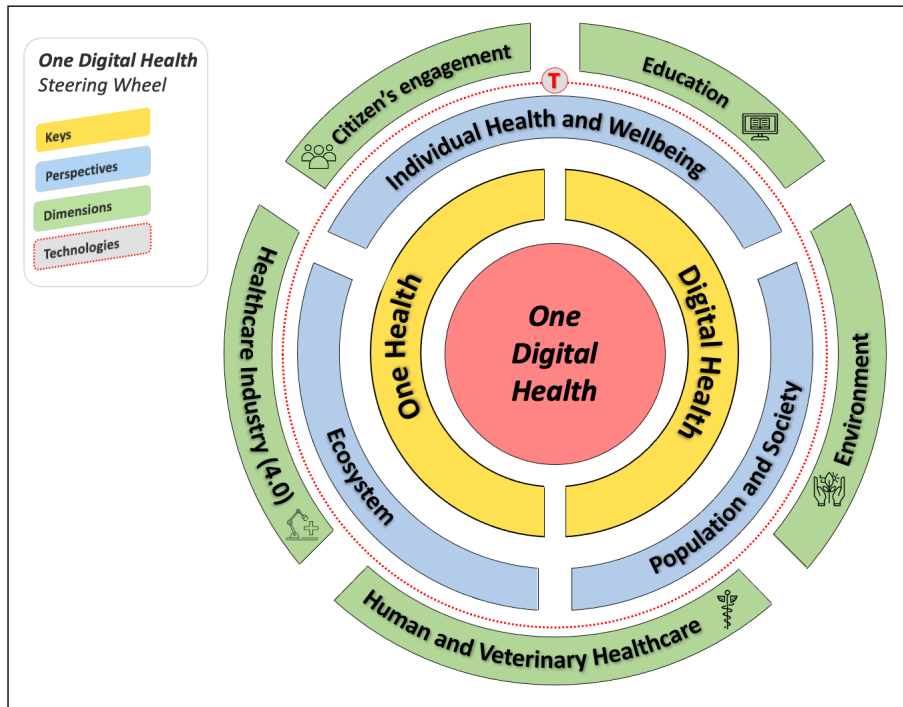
One Digital Health
Steering Wheel

Keys
Perspectives
Dimensions
Technologies

Citizen's engagement

T

Education

Individual Health and Wellbeing

Healthcare Industry (4.0)

Environment

One Health

One Digital Health

Digital Health

Ecosystem

Population and Society

Human and Veterinary Healthcare